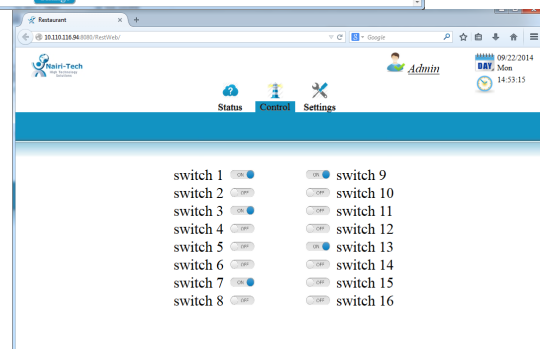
Restaurant
10.110.116.94:8080/RestWeb/
Google
Nairi-Tech
Web Technology Solutions
Admin
DAY
09/22/2014
Mon
14:53:15
Status
Control
Settings

switch 1 ON
switch 2 OFF
switch 3 ON
switch 4 OFF
switch 5 OFF
switch 6 OFF
switch 7 ON
switch 8 OFF

ON switch 9
OFF switch 10
OFF switch 11
OFF switch 12
ON switch 13
OFF switch 14
OFF switch 15
OFF switch 16